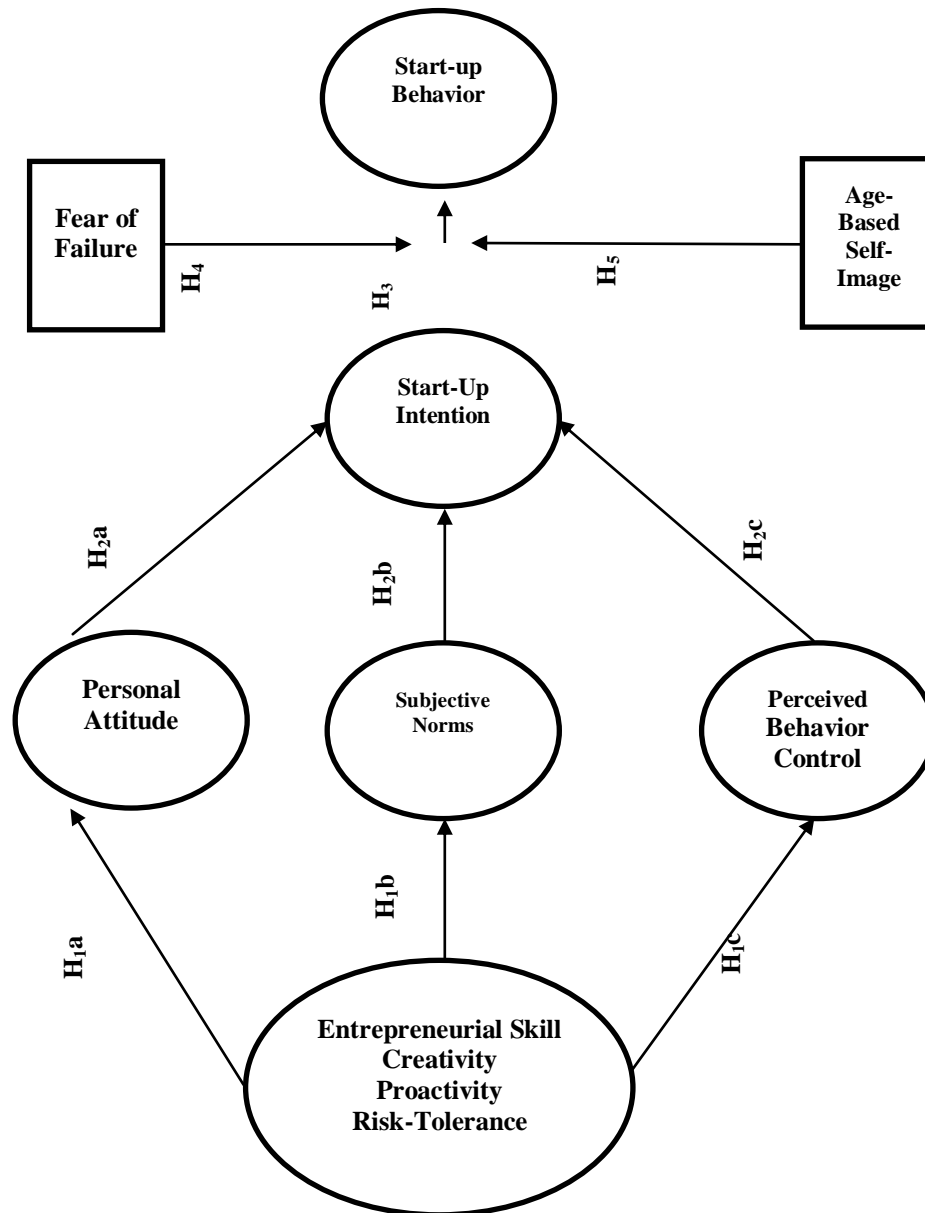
Start-up Behavior

Fear of Failure

$H_4$

$H_3$

$H_5$

Age-Based Self-Image

Start-Up Intention

$H_2a$

$H_2b$

$H_2c$

Personal Attitude

Subjective Norms

Perceived Behavior Control

$H_1a$

$H_1b$

$H_1c$

Entrepreneurial Skill
Creativity
Proactivity
Risk-Tolerance